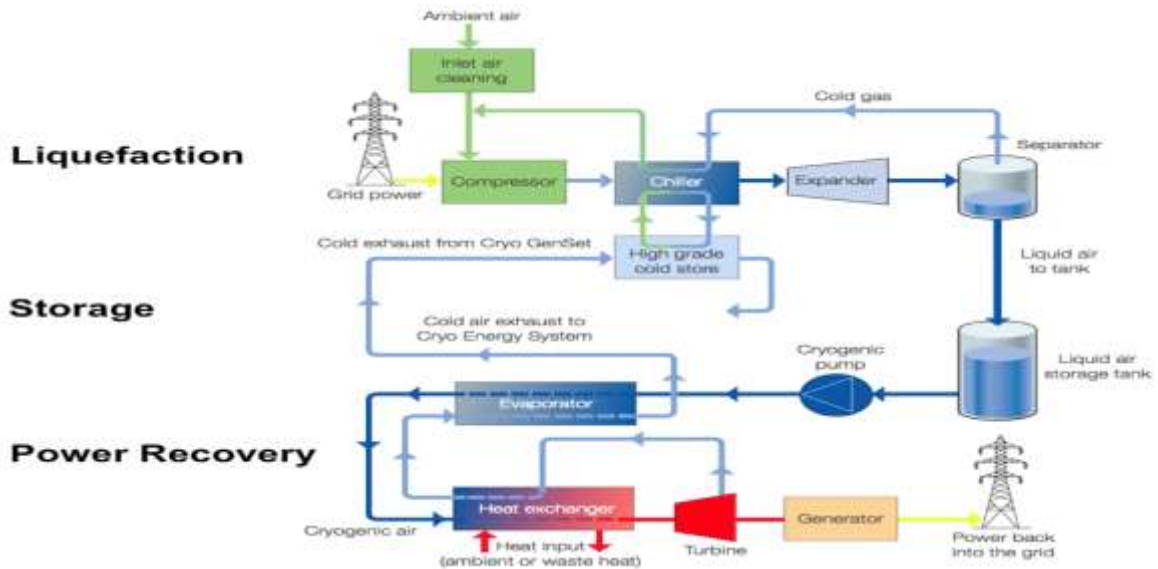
Ambient air

Inlet air cleaning

Cold gas

Liquefaction

Separator

Grid power

Compressor

Chiller

Expander

Cold exhaust from Cryo GenSet

High grade cold store

Liquid air to tank

Storage

Cold air exhaust to Cryo Energy System

Cryogenic pump

Liquid air storage tank

Evaporator

Power Recovery

Cryogenic air

Heat exchanger

Turbine

Generator

Heat input (ambient or waste heat)

Power back into the grid